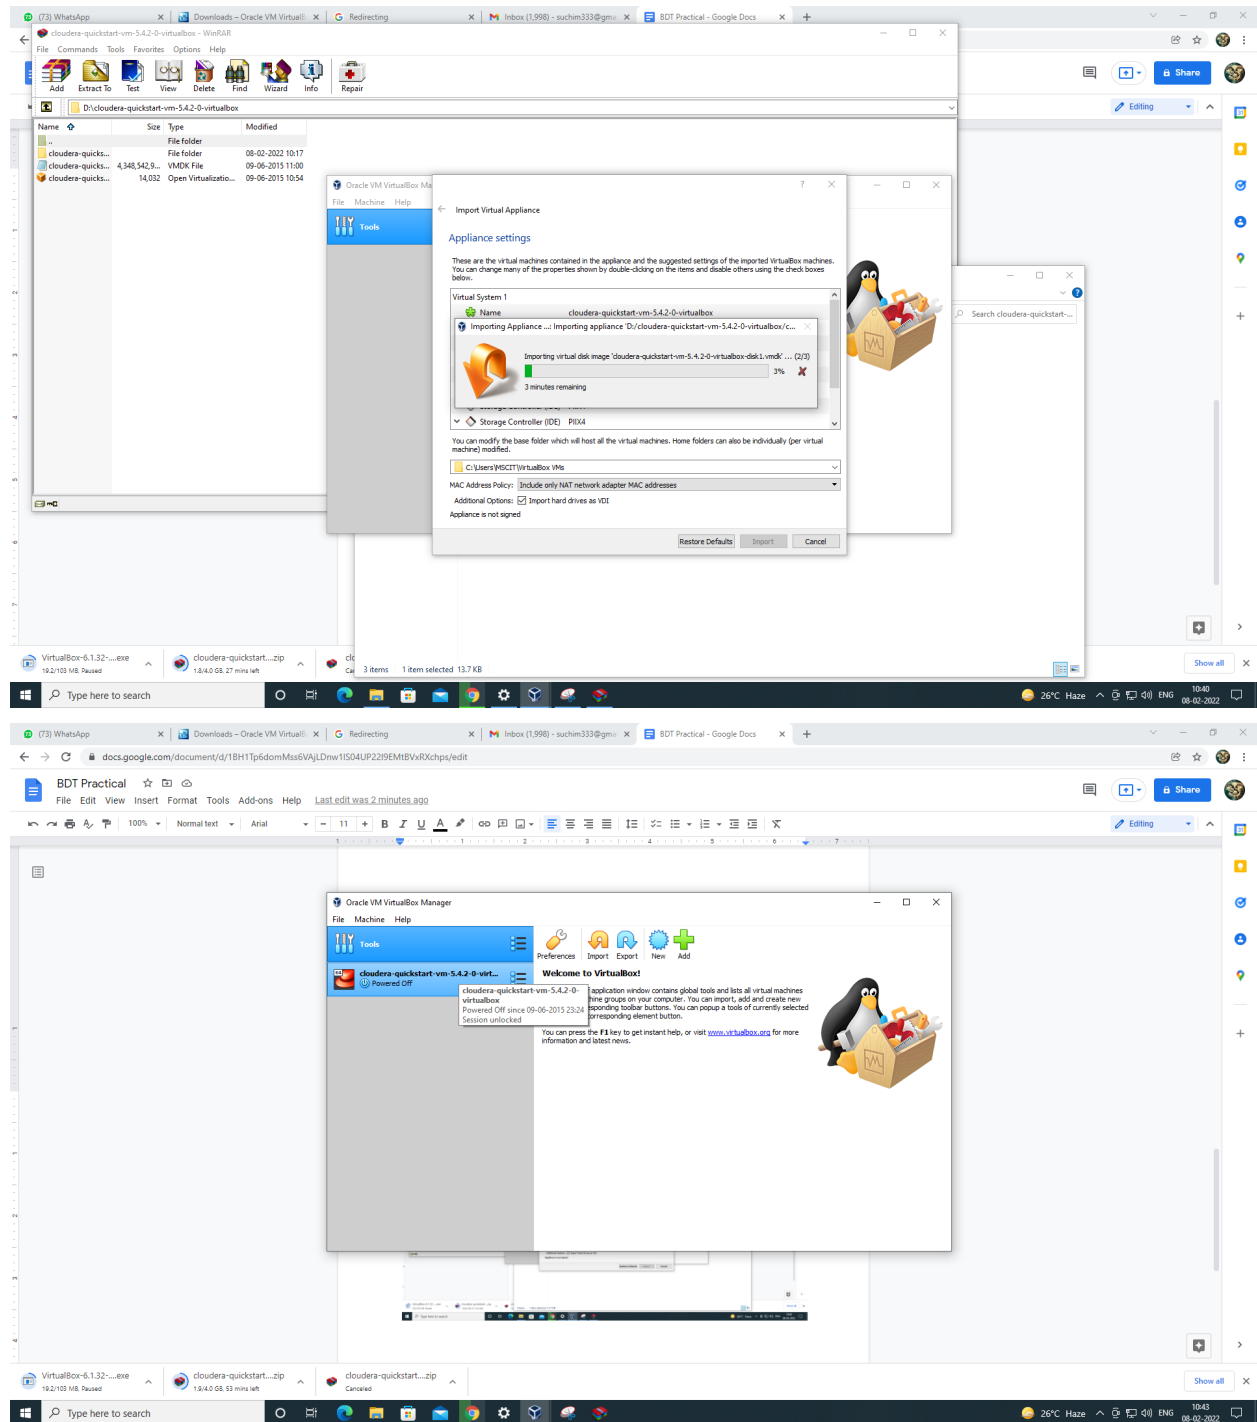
(73) WhatsApp | Downloads – Oracle VM VirtualB | Redirecting | Inbox (1,998) - suchim333@gma | BDT Practical - Google Docs

cloudera-quickstart-vm-5.4.2-0-virtualbox - WinRAR
File Commands Tools Favorites Options Help
Add Extract To Test View Delete Find Wizard Info Repair
D:\cloudera-quickstart-vm-5.4.2-0-virtualbox

| Name | Size | Type | Modified |
|---|---|---|---|
| .. | | File folder | |
| cloudera-quicks... | | File folder | 08-02-2022 10:17 |
| cloudera-quicks... | 4,348,542,9... | VMDK File | 09-06-2015 11:00 |
| cloudera-quicks... | 14,032 | Open Virtualizatio... | 09-06-2015 10:54 |

Oracle VM VirtualBox Ma
File Machine Help
Tools

Import Virtual Appliance
Appliance settings
These are the virtual machines contained in the appliance and the suggested settings of the imported VirtualBox machines. You can change many of the properties shown by double-clicking on the items and disable others using the check boxes below.
Virtual System 1
Name cloudera-quickstart-vm-5.4.2-0-virtualbox
Importing Appliance ...: Importing appliance 'D:/cloudera-quickstart-vm-5.4.2-0-virtualbox/c...
Importing virtual disk image 'cloudera-quickstart-vm-5.4.2-0-virtualbox-disk1.vmdk' ... (2/3)
3%
3 minutes remaining
Storage Controller (IDE) PIIX4
You can modify the base folder which will host all the virtual machines. Home folders can also be individually (per virtual machine) modified.
C:\Users\MSCIT\VirtualBox VMs
MAC Address Policy: Include only NAT network adapter MAC addresses
Additional Options: Import hard drives as VDI
Appliance is not signed
Restore Defaults Import Cancel

Search cloudera-quickstart-...
3 items 1 item selected 13.7 KB
Editing
Share

VirtualBox-6.1.32-....exe 19.2/103 MB, Paused
cloudera-quickstart....zip 1.8/4.0 GB, 27 mins left
Show all
Type here to search
26°C Haze ENG 10:40 08-02-2022

(73) WhatsApp | Downloads – Oracle VM VirtualB | Redirecting | Inbox (1,998) - suchim333@gma | BDT Practical - Google Docs
docs.google.com/document/d/1BH1Tp6domMss6VAjLDnw1IS04UP22I9EMtBVxRXchps/edit
BDT Practical
File Edit View Insert Format Tools Add-ons Help Last edit was 2 minutes ago
100% Normal text Arial 11
Editing
Share

Oracle VM VirtualBox Manager
File Machine Help
Tools
Preferences Import Export New Add
cloudera-quickstart-vm-5.4.2-0-virt...
Powered Off
Welcome to VirtualBox!
cloudera-quickstart-vm-5.4.2-0-virtualbox
Powered Off since 09-06-2015 23:24
Session unlocked
application window contains global tools and lists all virtual machines hine groups on your computer. You can import, add and create new sponding toolbar buttons. You can popup a tools of currently selected orresponding element button.
You can press the F1 key to get instant help, or visit www.virtualbox.org for more information and latest news.

VirtualBox-6.1.32-....exe 19.2/103 MB, Paused
cloudera-quickstart....zip 1.9/4.0 GB, 53 mins left
cloudera-quickstart....zip Canceled
Show all
Type here to search
26°C Haze ENG 10:43 08-02-2022